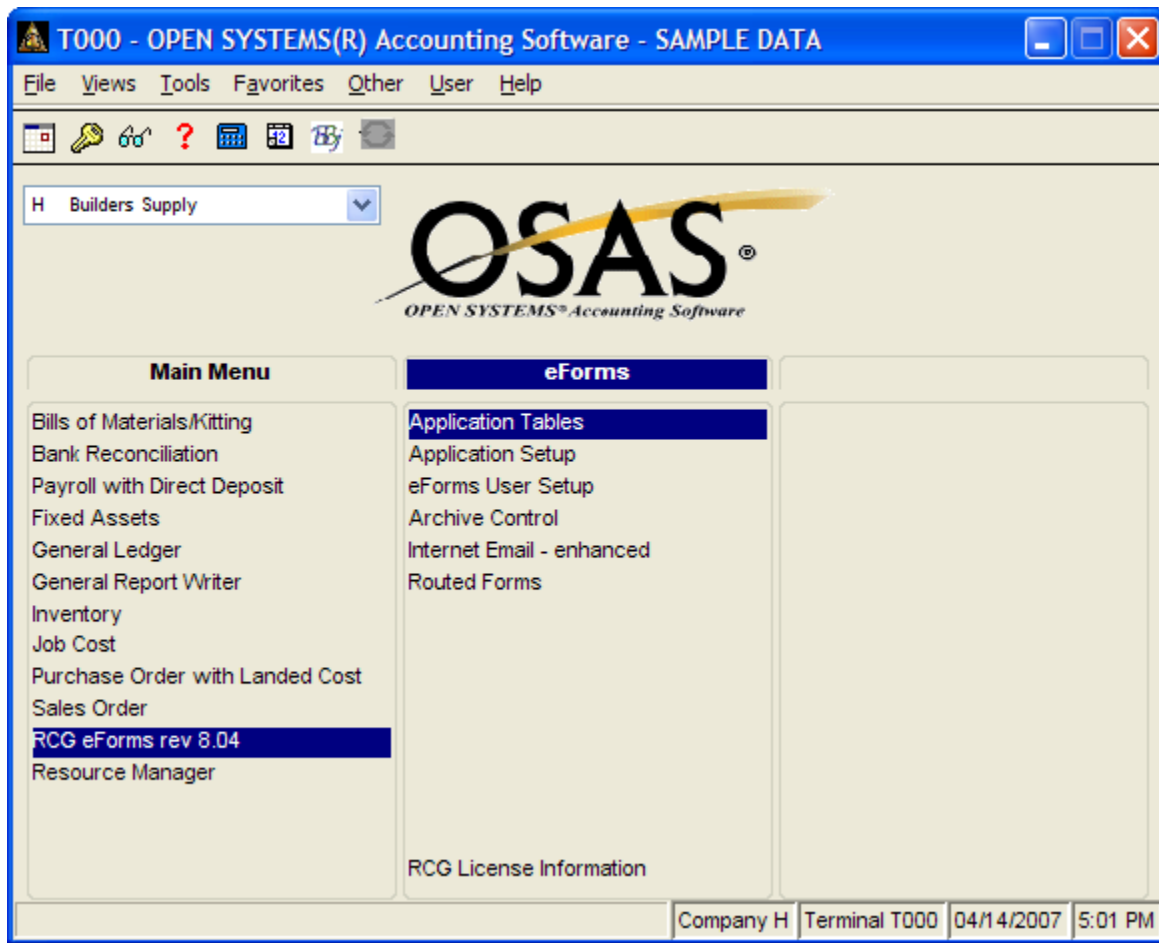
T000 - OPEN SYSTEMS(R) Accounting Software - SAMPLE DATA

File Views Tools Favorites Other User Help

H Builders Supply

OSAS®
OPEN SYSTEMS® Accounting Software

Main Menu

Bills of Materials/Kitting
Bank Reconciliation
Payroll with Direct Deposit
Fixed Assets
General Ledger
General Report Writer
Inventory
Job Cost
Purchase Order with Landed Cost
Sales Order
RCG eForms rev 8.04
Resource Manager

eForms

Application Tables
Application Setup
eForms User Setup
Archive Control
Internet Email - enhanced
Routed Forms

RCG License Information

Company H | Terminal T000 | 04/14/2007 | 5:01 PM